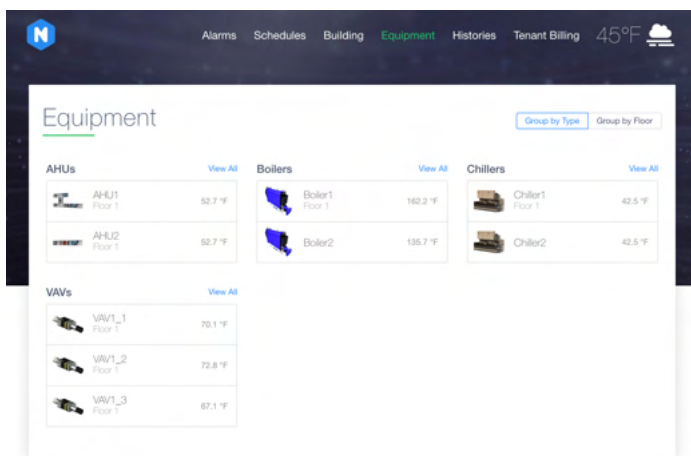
N

Alarms Schedules Building Equipment Histories Tenant Billing 45°F

Equipment

Group by Type Group by Floor

AHUs View All

AHU1 Floor 1 52.7 °F

AHU2 Floor 1 52.7 °F

Boilers View All

Boiler1 Floor 1 162.2 °F

Boiler2 135.7 °F

Chillers View All

Chiller1 Floor 1 42.5 °F

Chiller2 42.5 °F

VAVs View All

VAV1_1 Floor 1 70.1 °F

VAV1_2 Floor 1 72.8 °F

VAV1_3 Floor 1 67.1 °F